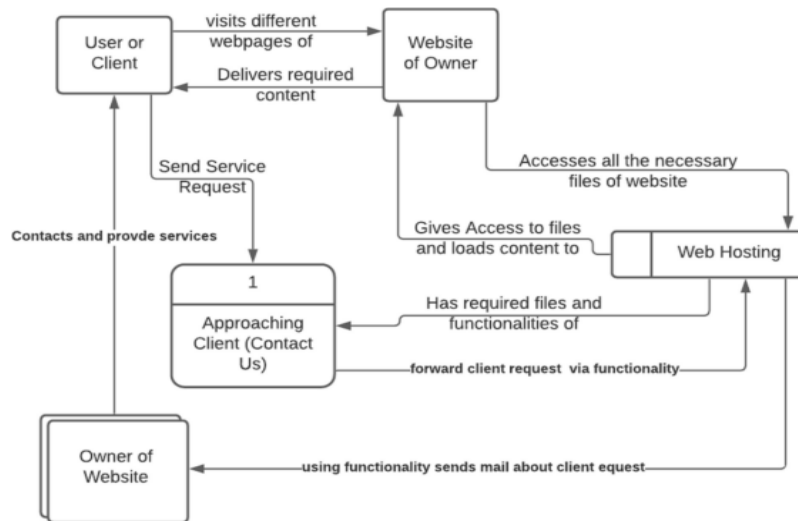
User or Client

visits different webpages of

Website of Owner

Delivers required content

Send Service Request

Accesses all the necessary files of website

Contacts and provde services

Gives Access to files and loads content to

Web Hosting

1

Approaching Client (Contact Us)

Has required files and functionalities of

forward client request via functionality

Owner of Website

using functionality sends mail about client equest